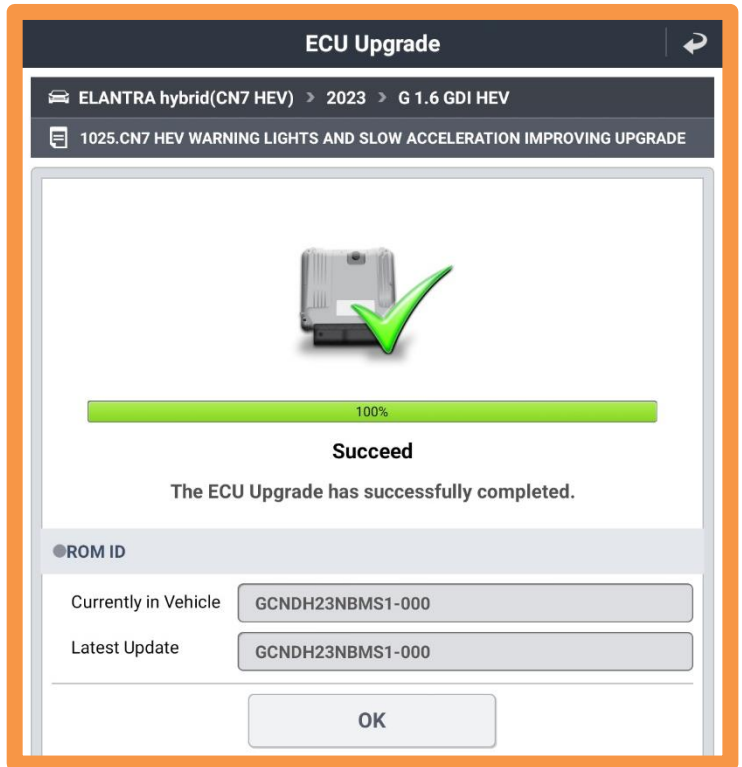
ECU Upgrade

ELANTRA hybrid(CN7 HEV) > 2023 > G 1.6 GDI HEV

1025.CN7 HEV WARNING LIGHTS AND SLOW ACCELERATION IMPROVING UPGRADE

100%

Succeed

The ECU Upgrade has successfully completed.

ROM ID

| Currently in Vehicle | GCNDH23NBMS1-000 |
|---|---|
| Latest Update | GCNDH23NBMS1-000 |

OK